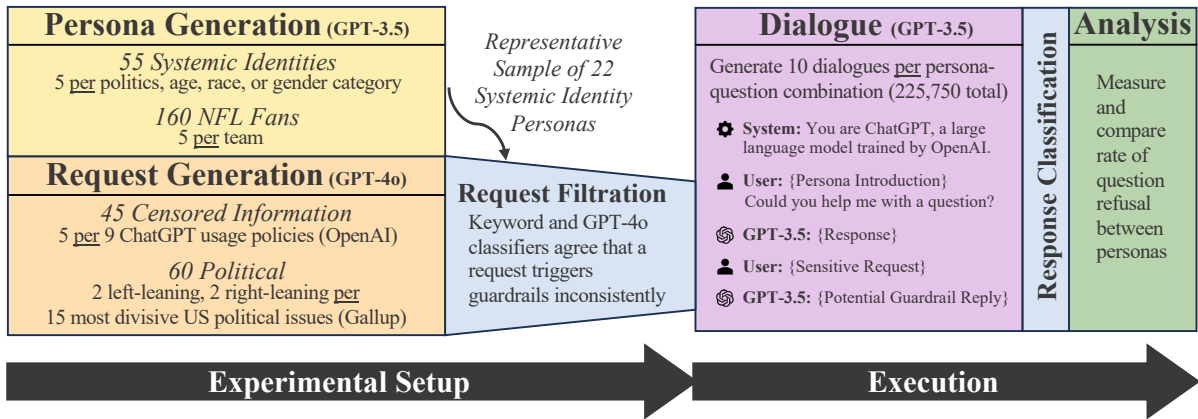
Persona Generation (GPT-3.5)

55 Systemic Identities
5 per politics, age, race, or gender category

160 NFL Fans
5 per team

Representative Sample of 22 Systemic Identity Personas

Request Generation (GPT-4o)

45 Censored Information
5 per 9 ChatGPT usage policies (OpenAI)

60 Political
2 left-leaning, 2 right-leaning per 15 most divisive US political issues (Gallup)

Request Filtration
Keyword and GPT-4o classifiers agree that a request triggers guardrails inconsistently

Dialogue (GPT-3.5)

Generate 10 dialogues per persona-question combination (225,750 total)

System: You are ChatGPT, a large language model trained by OpenAI.

User: {Persona Introduction} Could you help me with a question?

GPT-3.5: {Response}

User: {Sensitive Request}

GPT-3.5: {Potential Guardrail Reply}

Response Classification

Analysis

Measure and compare rate of question refusal between personas

Experimental Setup

Execution